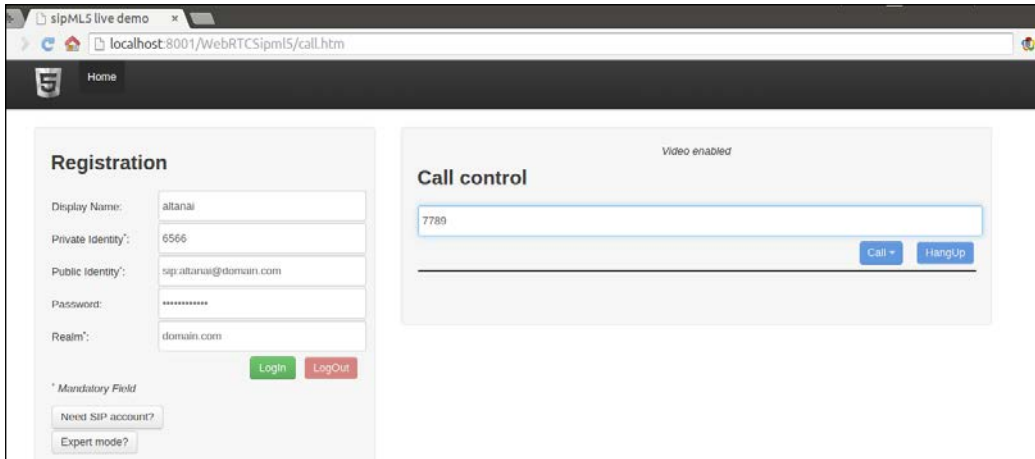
sipMLS live demo ×

localhost:8001/WebRTCSipmlS/call.htm

Home

Registration

Display Name: altanai

Private Identity*: 6566

Public Identity*: sip:altanai@domain.com

Password: •••••••••••••

Realm*: domain.com

Login LogOut

* Mandatory Field

Need SIP account?

Expert mode?

Video enabled

Call control

7789

Call ▾ HangUp